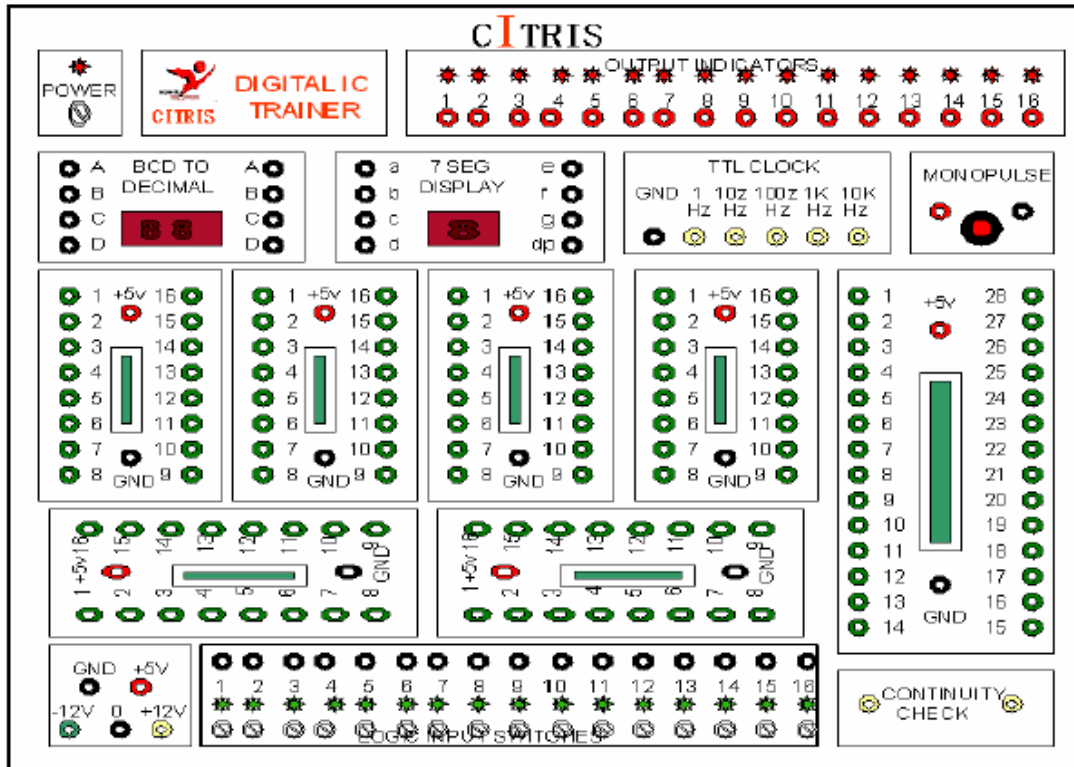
cITRIS

POWER

CITRIS DIGITAL IC TRAINER

OUTPUT INDICATORS
1 2 3 4 5 6 7 8 9 10 11 12 13 14 15 16

A BCD TO DECIMAL A
B B
C C
D D

a 7 SEG DISPLAY e
b f
c g
d dp

TTL CLOCK
GND 1 Hz 10z Hz 100z Hz 1K Hz 10K Hz

MONOPULSE

1 +5v 16
2 15
3 14
4 13
5 12
6 11
7 10
8 GND 9

1 +5v 16
2 15
3 14
4 13
5 12
6 11
7 10
8 GND 9

1 +5v 16
2 15
3 14
4 13
5 12
6 11
7 10
8 GND 9

1 +5v 16
2 15
3 14
4 13
5 12
6 11
7 10
8 GND 9

1 +5v 28
2 27
3 26
4 25
5 24
6 23
7 22
8 21
9 20
10 19
11 18
12 17
13 16
14 GND 15

+5v 16 15 14 13 12 11 10 GND 9
1 2 3 4 5 6 7 8

+5v 16 15 14 13 12 11 10 GND 9
1 2 3 4 5 6 7 8

GND +5V
-12V 0 +12V

1 2 3 4 5 6 7 8 9 10 11 12 13 14 15 16
LOGIC INPUT SWITCHES

CONTINUITY CHECK